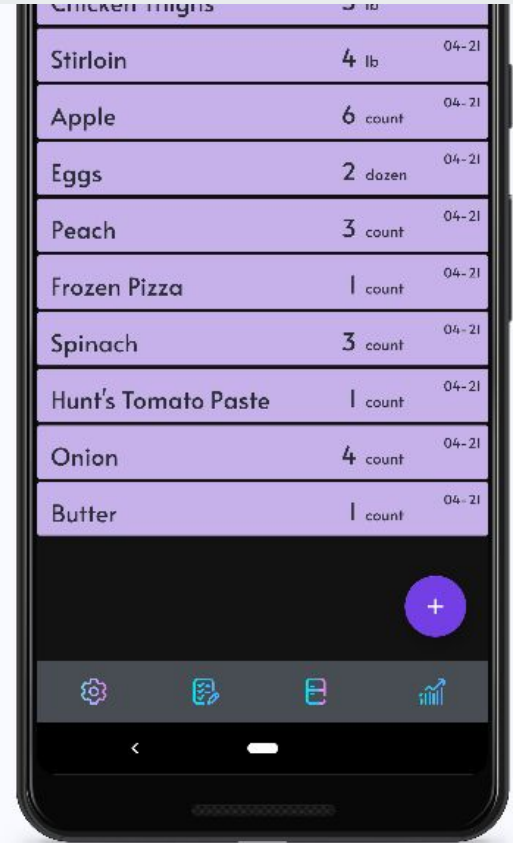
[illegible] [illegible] lb

Stirloin 4 lb 04-21

Apple 6 count 04-21

Eggs 2 dozen 04-21

Peach 3 count 04-21

Frozen Pizza 1 count 04-21

Spinach 3 count 04-21

Hunt's Tomato Paste 1 count 04-21

Onion 4 count 04-21

Butter 1 count 04-21

+

<